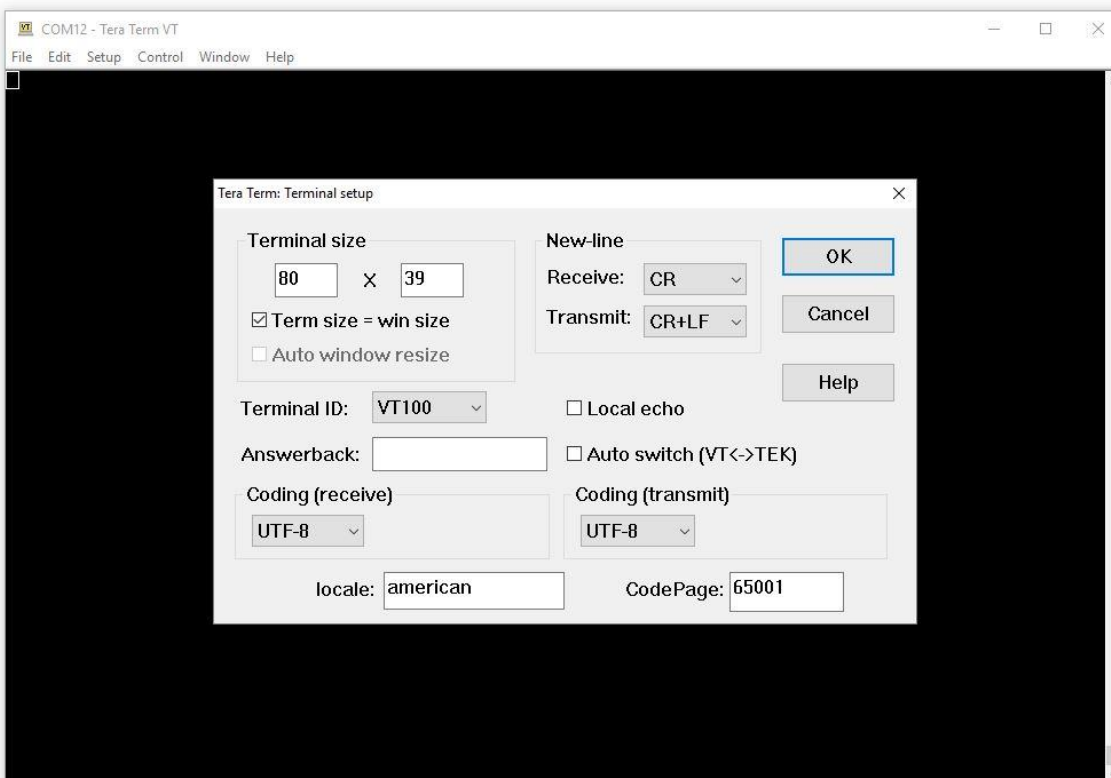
VT COM12 - Tera Term VT

File Edit Setup Control Window Help

Tera Term: Terminal setup

Terminal size

80 X 39

☑ Term size = win size

☐ Auto window resize

New-line

Receive: CR

Transmit: CR+LF

OK

Cancel

Help

Terminal ID: VT100

☐ Local echo

Answerback:

☐ Auto switch (VT<->TEK)

Coding (receive)

UTF-8

Coding (transmit)

UTF-8

locale: american

CodePage: 65001